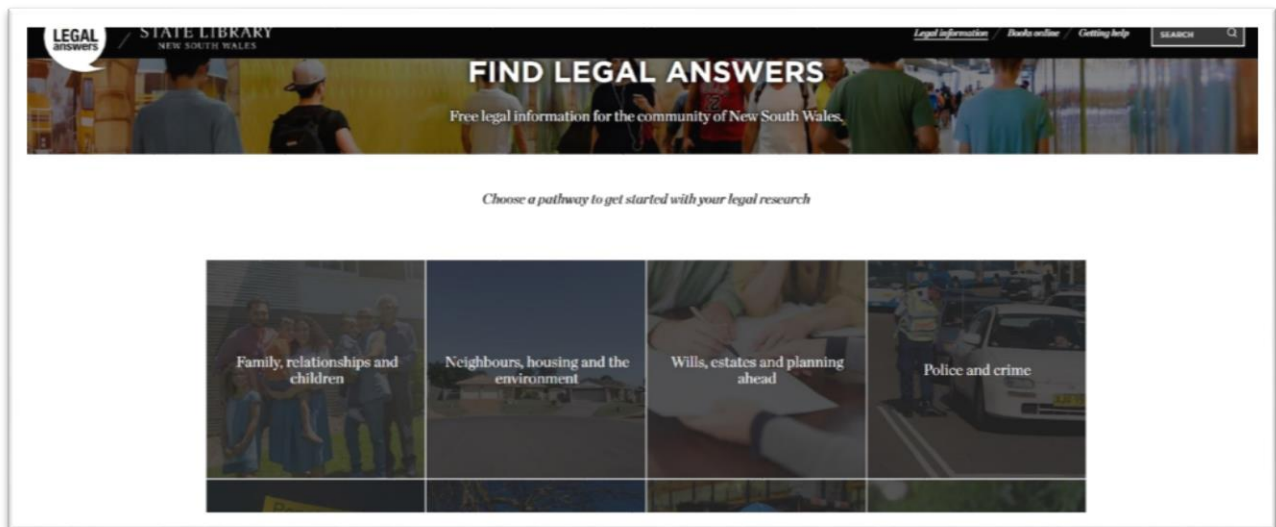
LEGAL answers

STATE LIBRARY
NEW SOUTH WALES

Legal information / Books online / Getting help

SEARCH

FIND LEGAL ANSWERS

Free legal information for the community of New South Wales.

Choose a pathway to get started with your legal research

Family, relationships and children

Neighbours, housing and the environment

Wills, estates and planning ahead

Police and crime